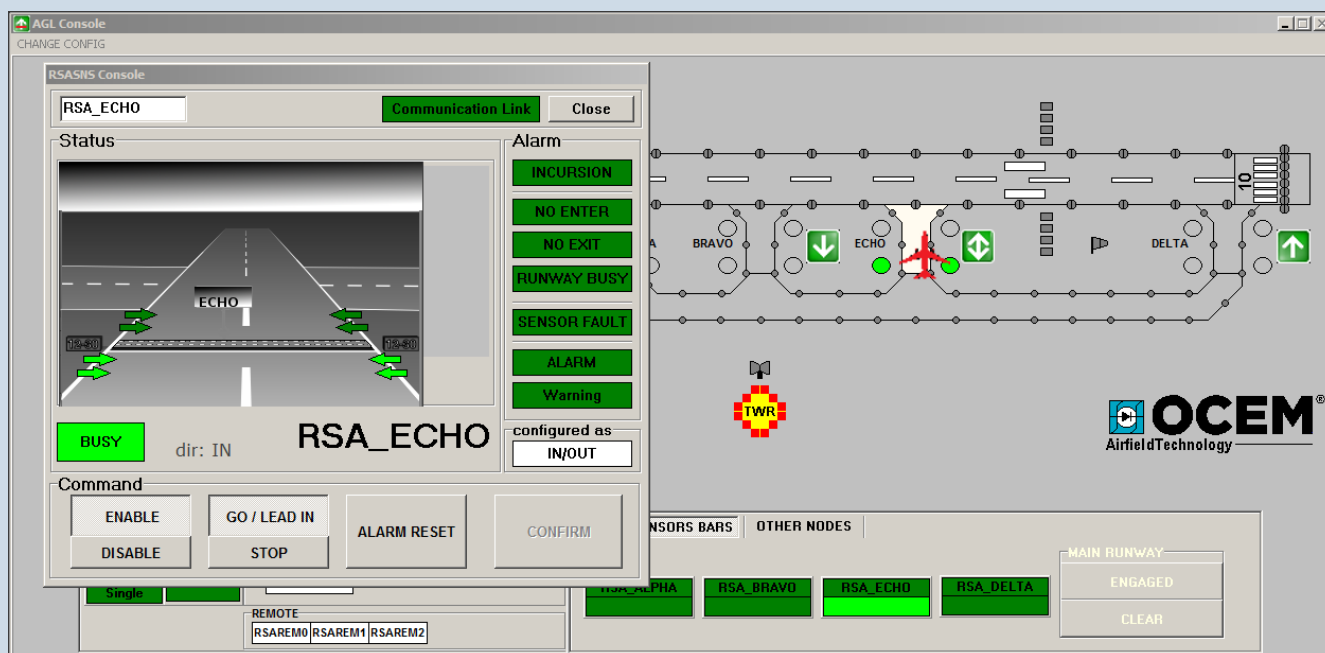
AGL Console
CHANGE CONFIG

RSASNS Console
RSA_ECHO
Communication Link
Close

Status
ECHO
12-30
12-30
BUSY
dir: IN
RSA_ECHO

Alarm
INCURSION
NO ENTER
NO EXIT
RUNWAY BUSY
SENSOR FAULT
ALARM
Warning

configured as
IN/OUT

Command
ENABLE
DISABLE
GO / LEAD IN
STOP
ALARM RESET
CONFIRM

Single
REMOTE
RSAREM0
RSAREM1
RSAREM2

A
BRAVO
ECHO
DELTA
10
TWR

OCEM
AirfieldTechnology

NSORS BARS
OTHER NODES
RSA_ALPHA
RSA_BRAVO
RSA_ECHO
RSA_DELTA
MAIN RUNWAY
ENGAGED
CLEAR